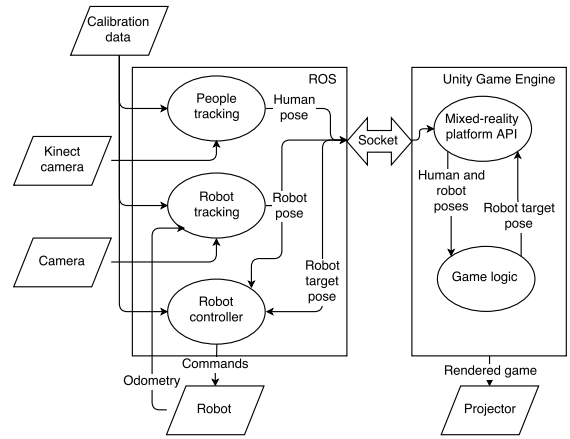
Calibration data

ROS

People tracking

Human pose

Kinect camera

Robot tracking

Robot pose

Camera

Robot target pose

Robot controller

Commands

Odometry

Robot

Socket

Unity Game Engine

Mixed-reality platform API

Human and robot poses

Robot target pose

Game logic

Rendered game

Projector